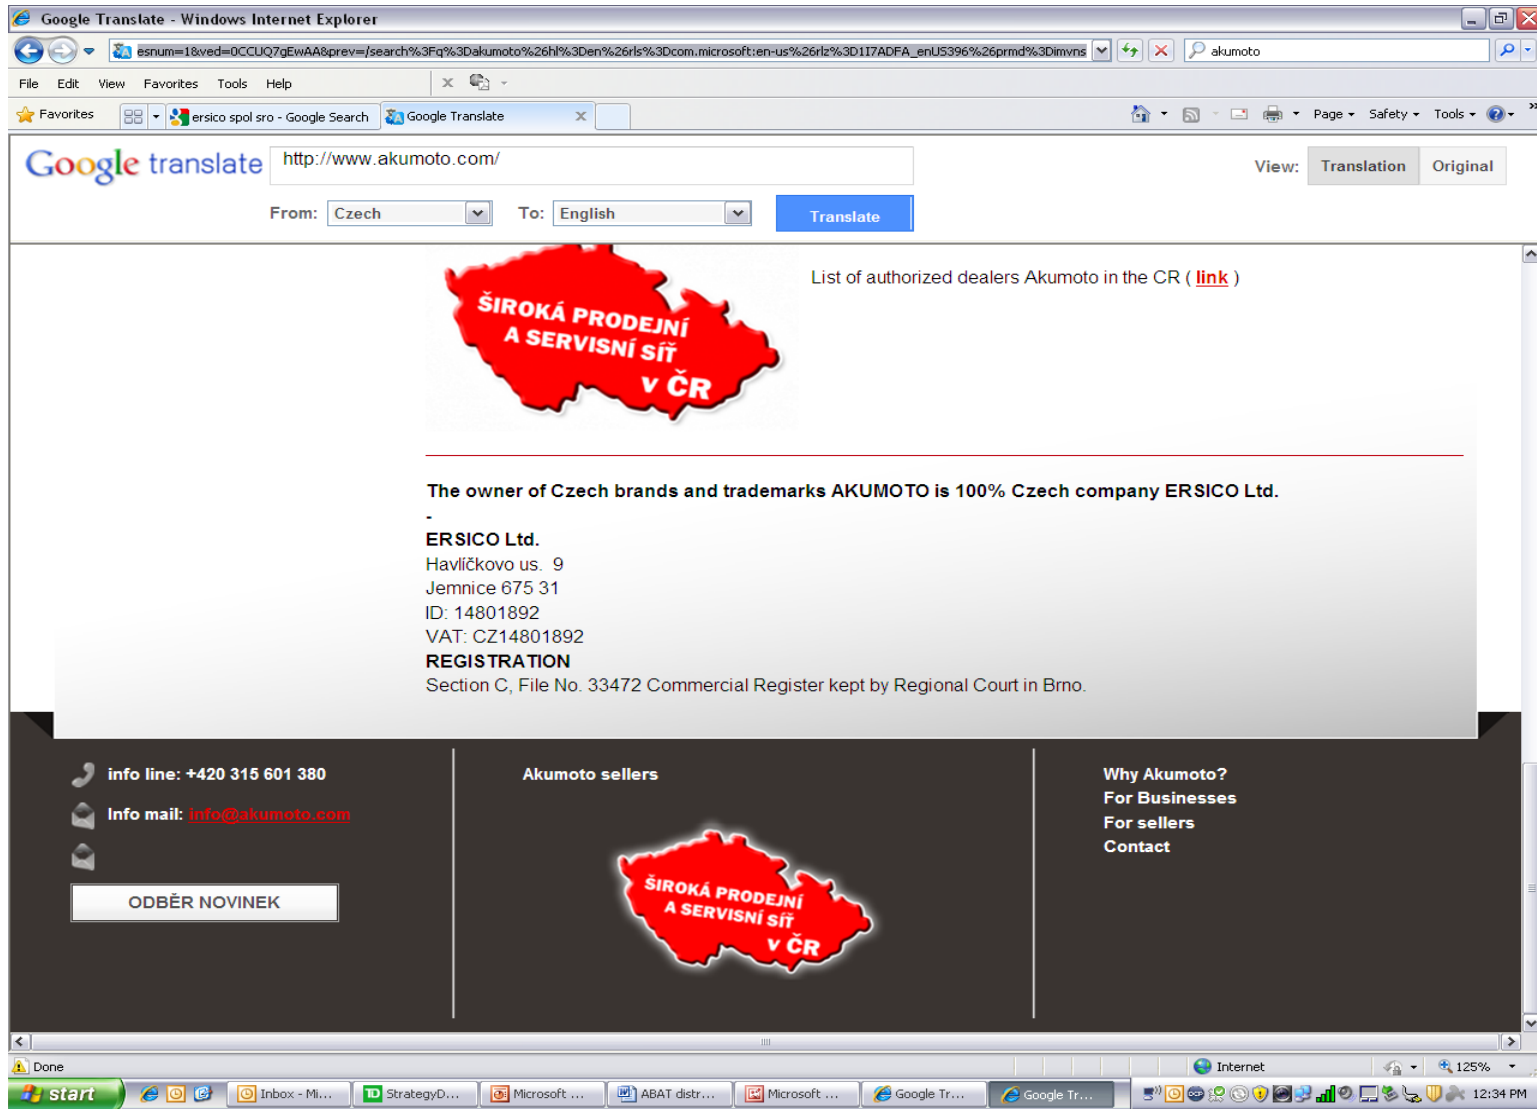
Google Translate - Windows Internet Explorer

esnum=1&ved=0CCUQ7gEwAA&prev=/search%3Fq%3Dakumoto%26hl%3Den%26rls%3Dcom.microsoft:en-us%26rlz%3D1I7ADFA_enUS396%26prmd%3Dimvns

akumoto

File Edit View Favorites Tools Help

Favorites ersico spol sro - Google Search Google Translate

Page Safety Tools

Google translate http://www.akumoto.com/

View: Translation Original

From: Czech To: English Translate

ŠIROKÁ PRODEJNÍ A SERVISNÍ SÍŤ V ČR

List of authorized dealers Akumoto in the CR ( link )

The owner of Czech brands and trademarks AKUMOTO is 100% Czech company ERSICO Ltd.

-

ERSICO Ltd.
Havlíčkovo us. 9
Jemnice 675 31
ID: 14801892
VAT: CZ14801892
REGISTRATION
Section C, File No. 33472 Commercial Register kept by Regional Court in Brno.

info line: +420 315 601 380

Info mail: info@akumoto.com

ODBĚR NOVINEK

Akumoto sellers

ŠIROKÁ PRODEJNÍ A SERVISNÍ SÍŤ V ČR

Why Akumoto?
For Businesses
For sellers
Contact

Done

Internet

125%

start Inbox - Mi... StrategyD... Microsoft ... ABAT distr... Microsoft ... Google Tr... Google Tr...

12:34 PM